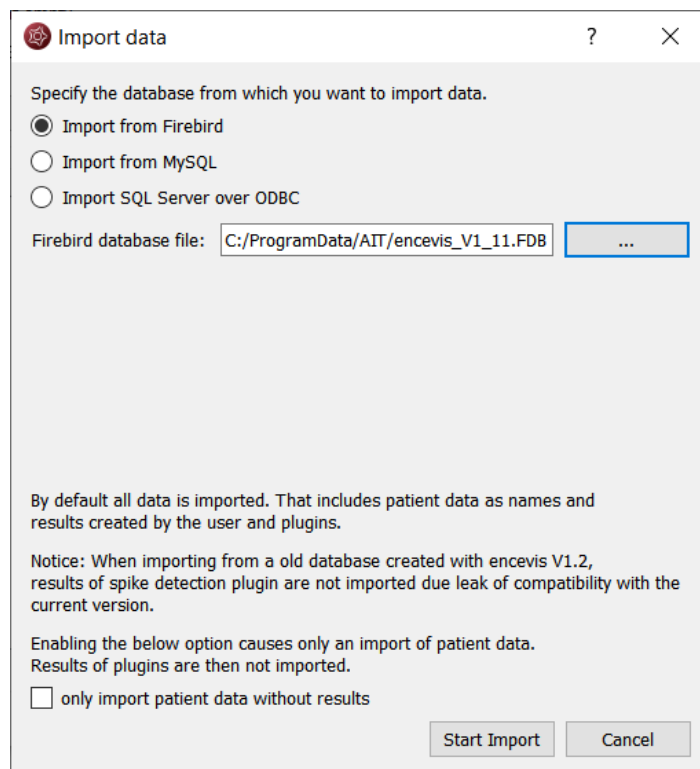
Import data

?

Specify the database from which you want to import data.

Import from Firebird

Import from MySQL

Import SQL Server over ODBC

Firebird database file: C:/ProgramData/AIT/encevis_V1_11.FDB ...

By default all data is imported. That includes patient data as names and results created by the user and plugins.

Notice: When importing from a old database created with encevis V1.2, results of spike detection plugin are not imported due leak of compatibility with the current version.

Enabling the below option causes only an import of patient data. Results of plugins are then not imported.

only import patient data without results

Start Import

Cancel